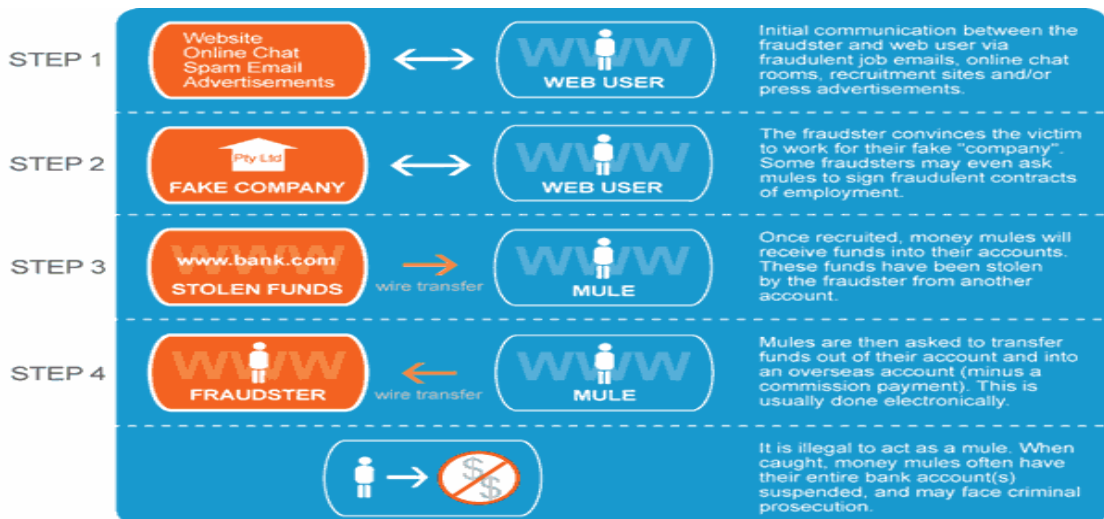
STEP 1

Website
Online Chat
Spam Email
Advertisements

WWW
WEB USER

Initial communication between the fraudster and web user via fraudulent job emails, online chat rooms, recruitment sites and/or press advertisements.

STEP 2

Pty Ltd
FAKE COMPANY

WWW
WEB USER

The fraudster convinces the victim to work for their fake "company". Some fraudsters may even ask mules to sign fraudulent contracts of employment.

STEP 3

WWW
www.bank.com
STOLEN FUNDS

wire transfer

WWW
MULE

Once recruited, money mules will receive funds into their accounts. These funds have been stolen by the fraudster from another account.

STEP 4

WWW
FRAUDSTER

wire transfer

WWW
MULE

Mules are then asked to transfer funds out of their account and into an overseas account (minus a commission payment). This is usually done electronically.

$ $

It is illegal to act as a mule. When caught, money mules often have their entire bank account(s) suspended, and may face criminal prosecution.